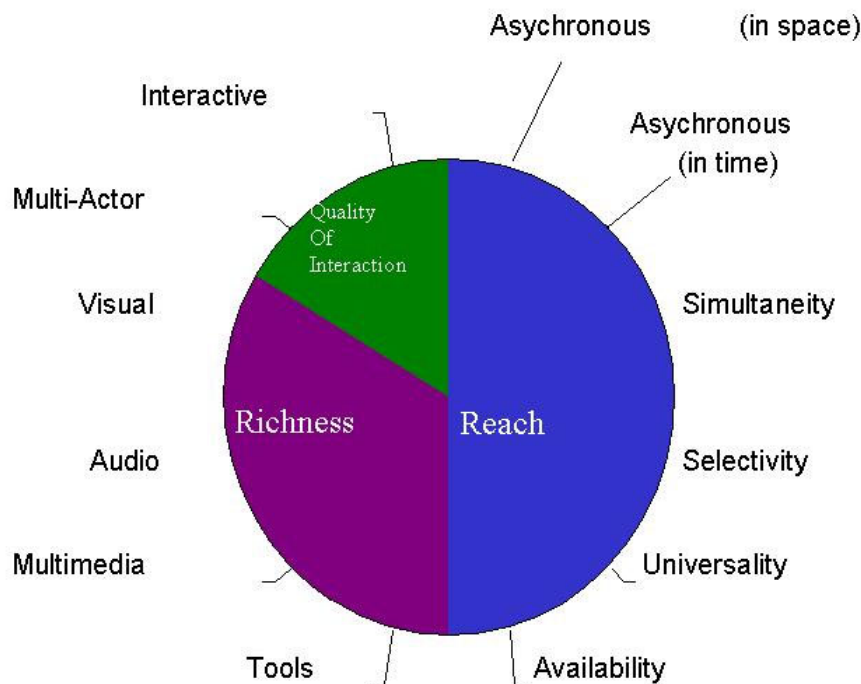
Asychronous (in space)

Interactive

Asychronous (in time)

Multi-Actor

Quality Of Interaction

Visual

Simultaneity

Richness

Reach

Audio

Selectivity

Multimedia

Universality

Tools

Availability